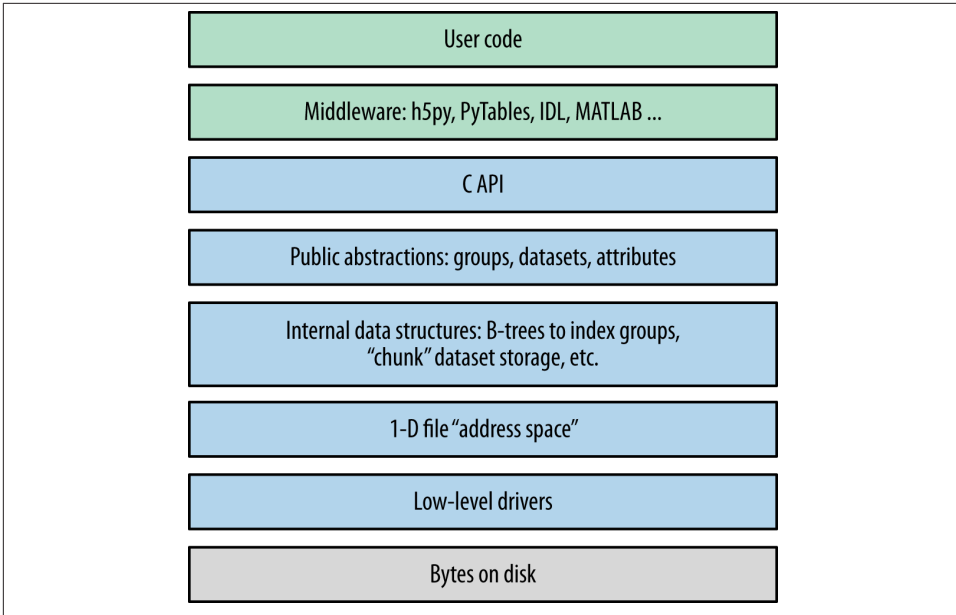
User code

Middleware: h5py, PyTables, IDL, MATLAB ...

C API

Public abstractions: groups, datasets, attributes

Internal data structures: B-trees to index groups, “chunk” dataset storage, etc.

1-D file “address space”

Low-level drivers

Bytes on disk